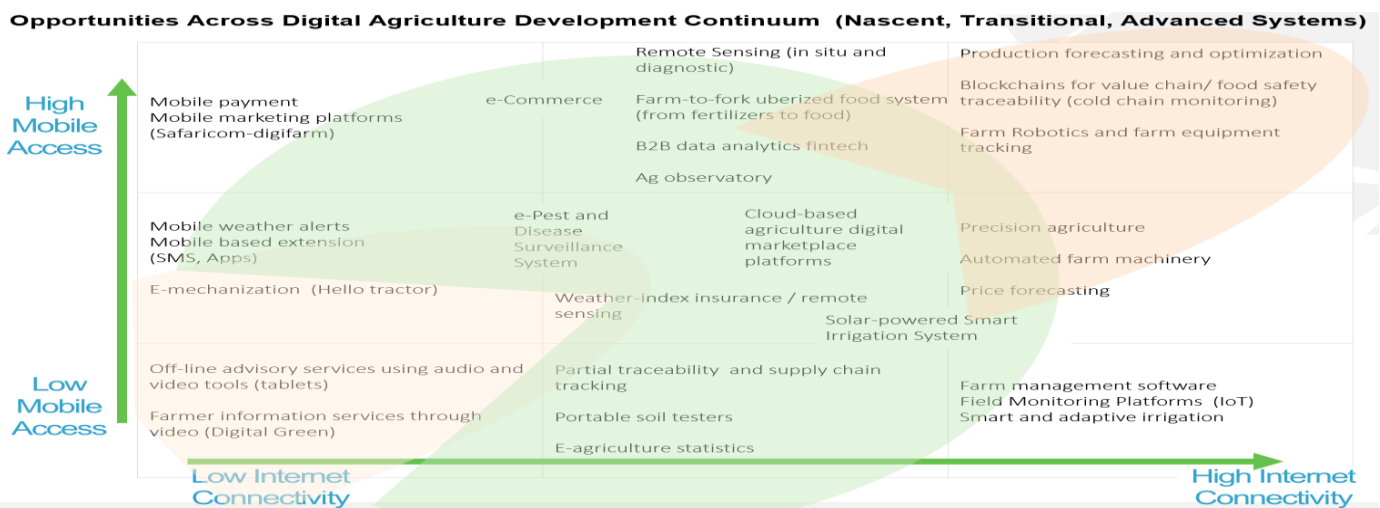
Opportunities Across Digital Agriculture Development Continuum (Nascent, Transitional, Advanced Systems)

High Mobile Access

Mobile payment
Mobile marketing platforms (Safaricom-digifarm)

e-Commerce

Remote Sensing (in situ and diagnostic)

Farm-to-fork uberized food system (from fertilizers to food)

B2B data analytics fintech

Ag observatory

Production forecasting and optimization

Blockchains for value chain/ food safety traceability (cold chain monitoring)

Farm Robotics and farm equipment tracking

Mobile weather alerts
Mobile based extension (SMS, Apps)

e-Pest and Disease Surveillance System

Cloud-based agriculture digital marketplace platforms

Precision agriculture

Automated farm machinery

E-mechanization (Hello tractor)

Weather-index insurance / remote sensing

Price forecasting

Solar-powered Smart Irrigation System

Low Mobile Access

Off-line advisory services using audio and video tools (tablets)

Farmer information services through video (Digital Green)

Partial traceability and supply chain tracking

Portable soil testers

E-agriculture statistics

Farm management software
Field Monitoring Platforms (IoT)
Smart and adaptive irrigation

Low Internet Connectivity

High Internet Connectivity